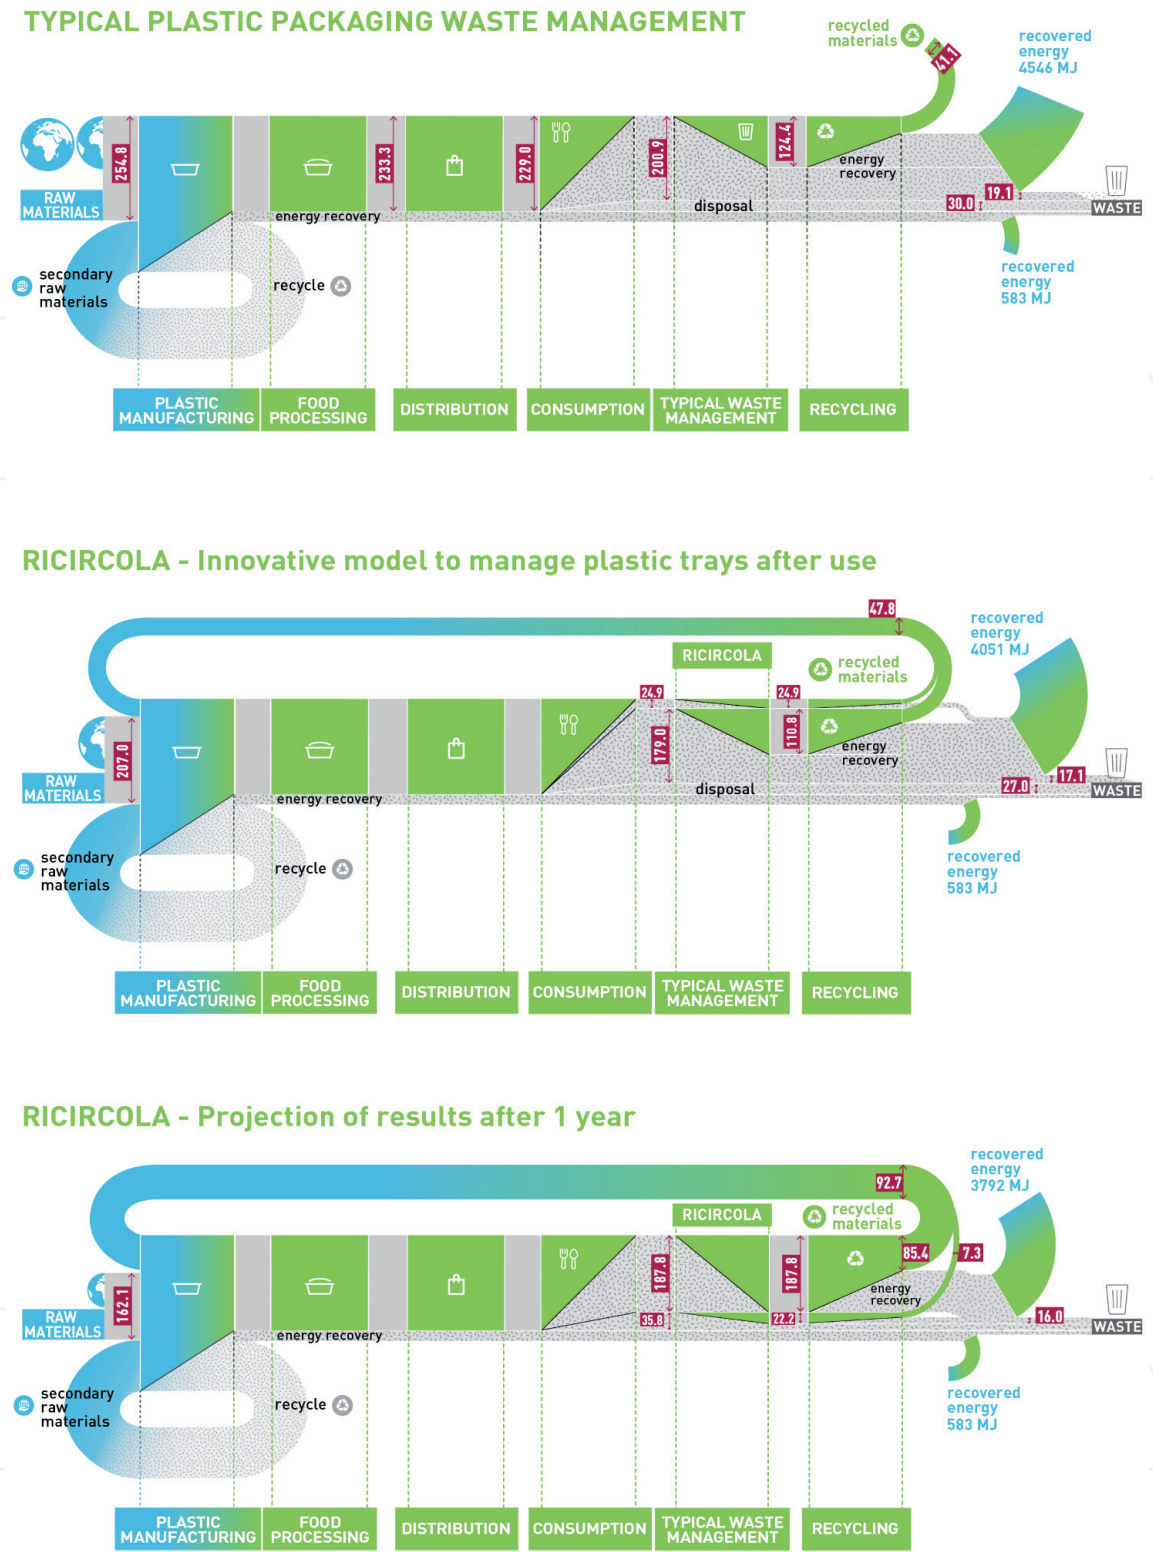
TYPICAL PLASTIC PACKAGING WASTE MANAGEMENT

recycled materials

41.1

recovered energy 4546 MJ

RAW MATERIALS

254.8

233.3

229.0

200.9

124.4

energy recovery

energy recovery

disposal

19.1

30.0

WASTE

recovered energy 583 MJ

secondary raw materials

recycle

PLASTIC MANUFACTURING

FOOD PROCESSING

DISTRIBUTION

CONSUMPTION

TYPICAL WASTE MANAGEMENT

RECYCLING

RICIRCOLA - Innovative model to manage plastic trays after use

47.8

recovered energy 4051 MJ

RICIRCOLA

recycled materials

24.9

24.9

RAW MATERIALS

207.0

179.0

110.8

energy recovery

energy recovery

disposal

27.0

17.1

WASTE

recovered energy 583 MJ

secondary raw materials

recycle

PLASTIC MANUFACTURING

FOOD PROCESSING

DISTRIBUTION

CONSUMPTION

TYPICAL WASTE MANAGEMENT

RECYCLING

RICIRCOLA - Projection of results after 1 year

recovered energy 3792 MJ

92.7

RICIRCOLA

recycled materials

85.4

7.3

RAW MATERIALS

162.1

187.8

187.8

energy recovery

energy recovery

35.8

22.2

16.0

WASTE

recovered energy 583 MJ

secondary raw materials

recycle

PLASTIC MANUFACTURING

FOOD PROCESSING

DISTRIBUTION

CONSUMPTION

TYPICAL WASTE MANAGEMENT

RECYCLING